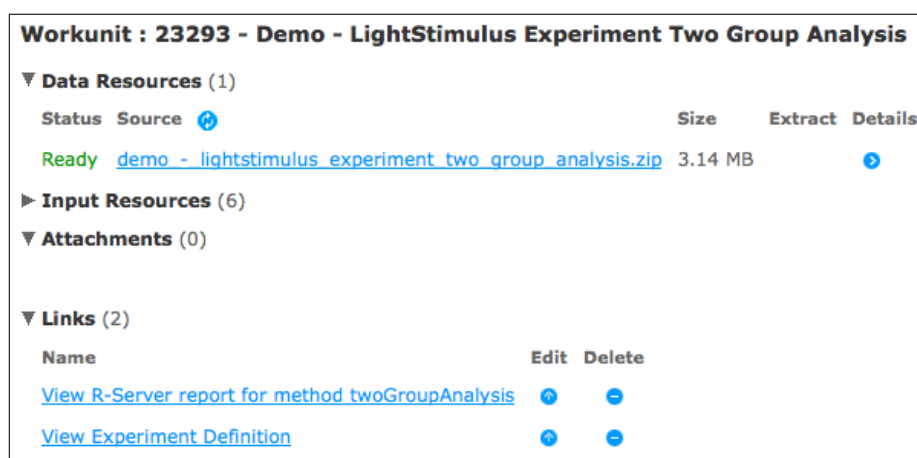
Workunit : 23293 - Demo - LightStimulus Experiment Two Group Analysis

▼ Data Resources (1)

| Status | Source | Size | Extract | Details |
|---|---|---|---|---|
| Ready | demo_-_lightstimulus_experiment_two_group_analysis.zip | 3.14 MB | | |

▶ Input Resources (6)

▼ Attachments (0)

▼ Links (2)

| Name | Edit | Delete |
|---|---|---|
| View R-Server report for method twoGroupAnalysis | | |
| View Experiment Definition | | |